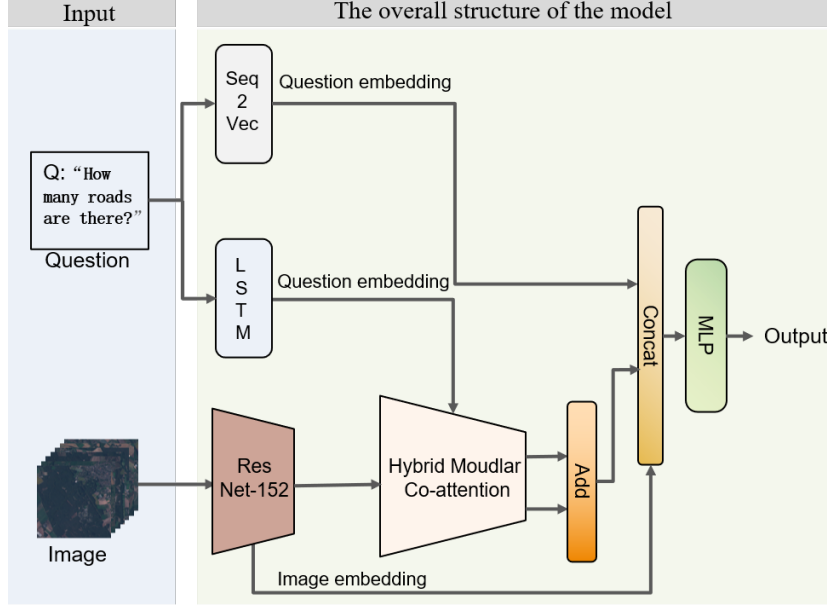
Input

The overall structure of the model

Q: “How many roads are there?”

Question

Seq 2 Vec

Question embedding

L S T M

Question embedding

Concat

MLP

Output

Image

Res Net-152

Hybrid Moudlar Co-attention

Add

Image embedding